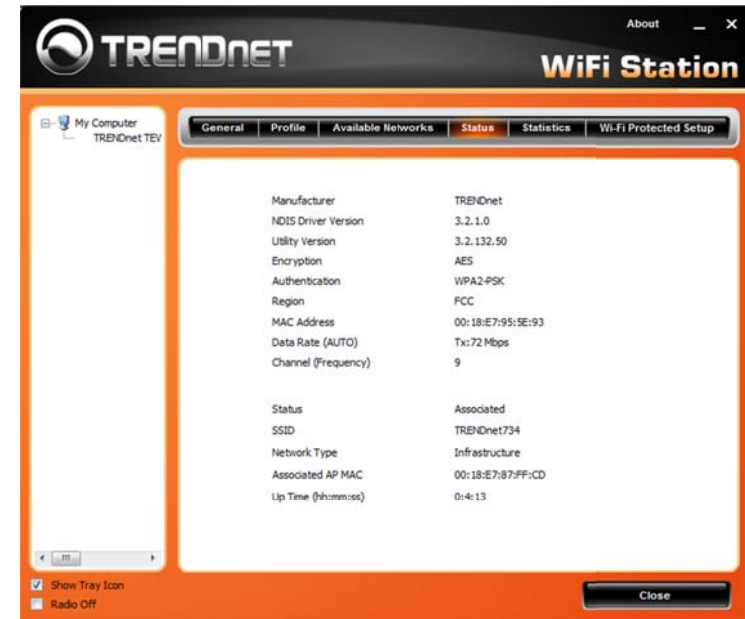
TRENDnET

About _ ×

WiFi Station

My Computer
TRENDnet TEV

General | Profile | Available Networks | Status | Statistics | Wi-Fi Protected Setup

| | |
|---|---|
| Manufacturer | TRENDnet |
| NDIS Driver Version | 3.2.1.0 |
| Utility Version | 3.2.132.50 |
| Encryption | AES |
| Authentication | WPA2-PSK |
| Region | FCC |
| MAC Address | 00:18:E7:95:5E:93 |
| Data Rate (AUTO) | Tx:72 Mbps |
| Channel (Frequency) | 9 |
| Status | Associated |
| SSID | TRENDnet734 |
| Network Type | Infrastructure |
| Associated AP MAC | 00:18:E7:87:FF:CD |
| Up Time (hh:mm:ss) | 0:4:13 |

Show Tray Icon
Radio Off

Close